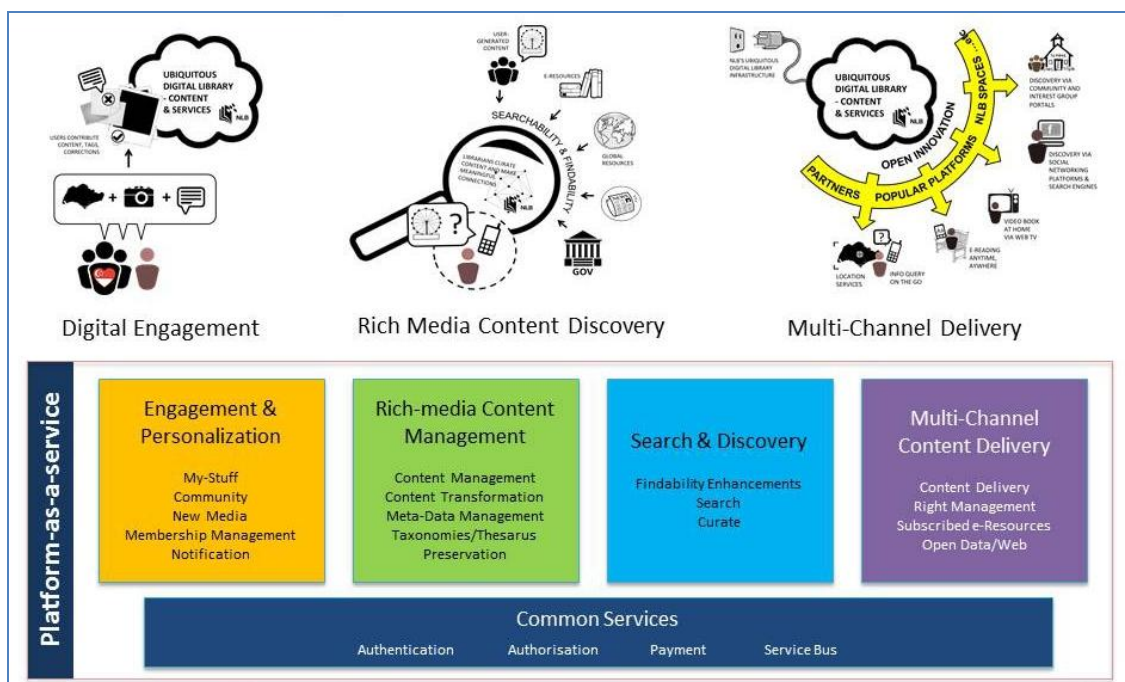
UBIQUITOUS DIGITAL LIBRARY - CONTENT & SERVICES

NLB

USERS CONTRIBUTE CONTENT, TAGS, CORRECTIONS

+ +

Digital Engagement

USER-GENERATED CONTENT

E-RESOURCES

SEARCHABILITY & FINDABILITY

LIBRARIANS CURATE CONTENT AND MAKE MEANINGFUL CONNECTIONS

NLB

GLOBAL RESOURCES

?

GOV

Rich Media Content Discovery

NLB'S UBIQUITOUS DIGITAL LIBRARY INFRASTRUCTURE

UBIQUITOUS DIGITAL LIBRARY - CONTENT & SERVICES

NLB

OPEN INNOVATION

NLB SPACES

PARTNERS

POPULAR PLATFORMS

DISCOVERY VIA COMMUNITY AND INTEREST GROUP PORTALS

DISCOVERY VIA SOCIAL NETWORKING PLATFORMS & SEARCH ENGINES

VIDEO BOOK AT HOME VIA WEB TV

E-READING ANYTIME, ANYWHERE

LOCATION SERVICES

INFO QUERY ON THE GO

Multi-Channel Delivery

Platform-as-a-service

Engagement & Personalization

My-Stuff
Community
New Media
Membership Management
Notification

Rich-media Content Management

Content Management
Content Transformation
Meta-Data Management
Taxonomies/Thesarus
Preservation

Search & Discovery

Findability Enhancements
Search
Curate

Multi-Channel Content Delivery

Content Delivery
Right Management
Subscribed e-Resources
Open Data/Web

Common Services

Authentication
Authorisation
Payment
Service Bus